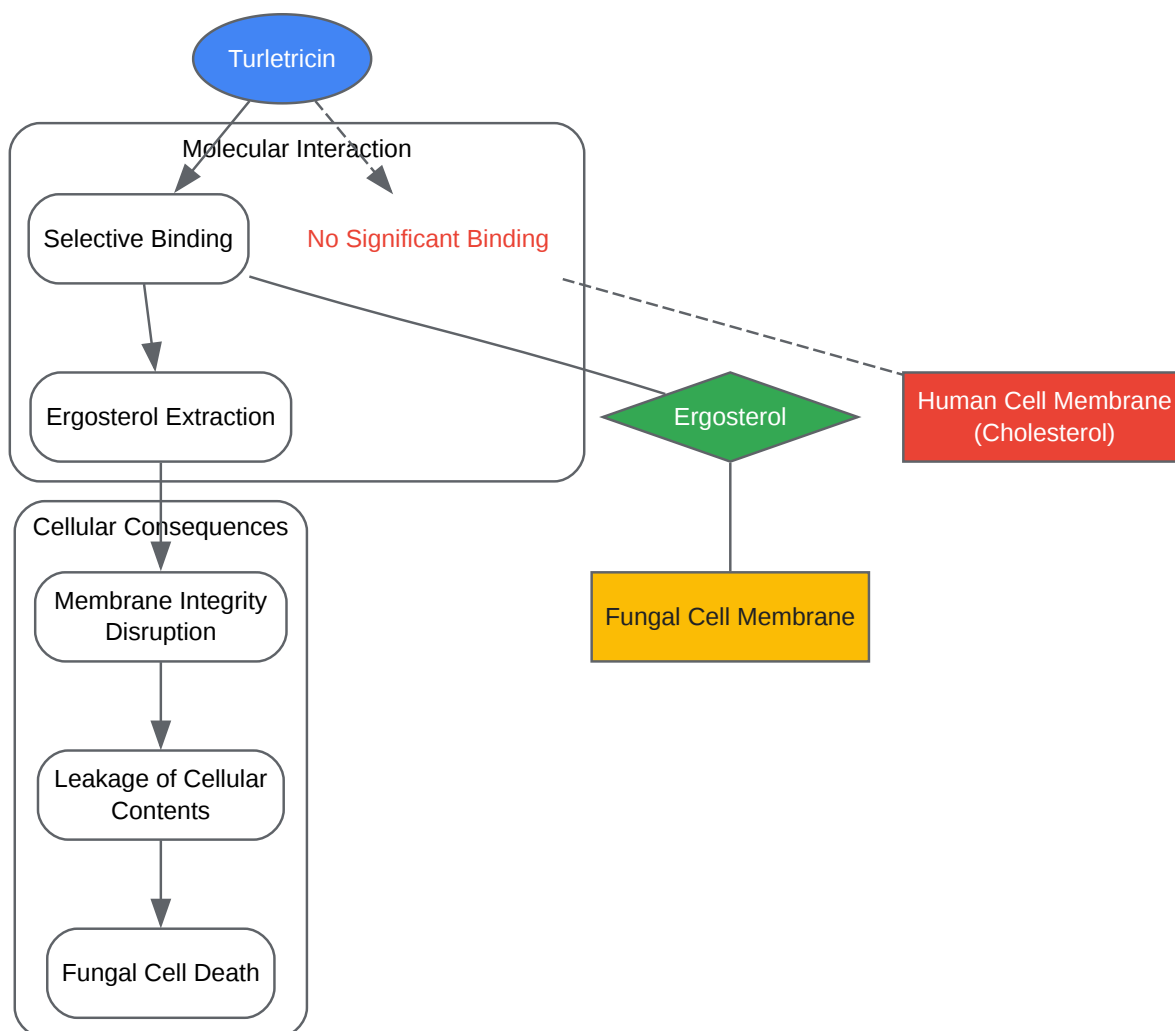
Turletricin

Molecular Interaction

Selective Binding

No Significant Binding

Ergosterol Extraction

Ergosterol

Human Cell Membrane (Cholesterol)

Cellular Consequences

Membrane Integrity Disruption

Fungal Cell Membrane

Leakage of Cellular Contents

Fungal Cell Death